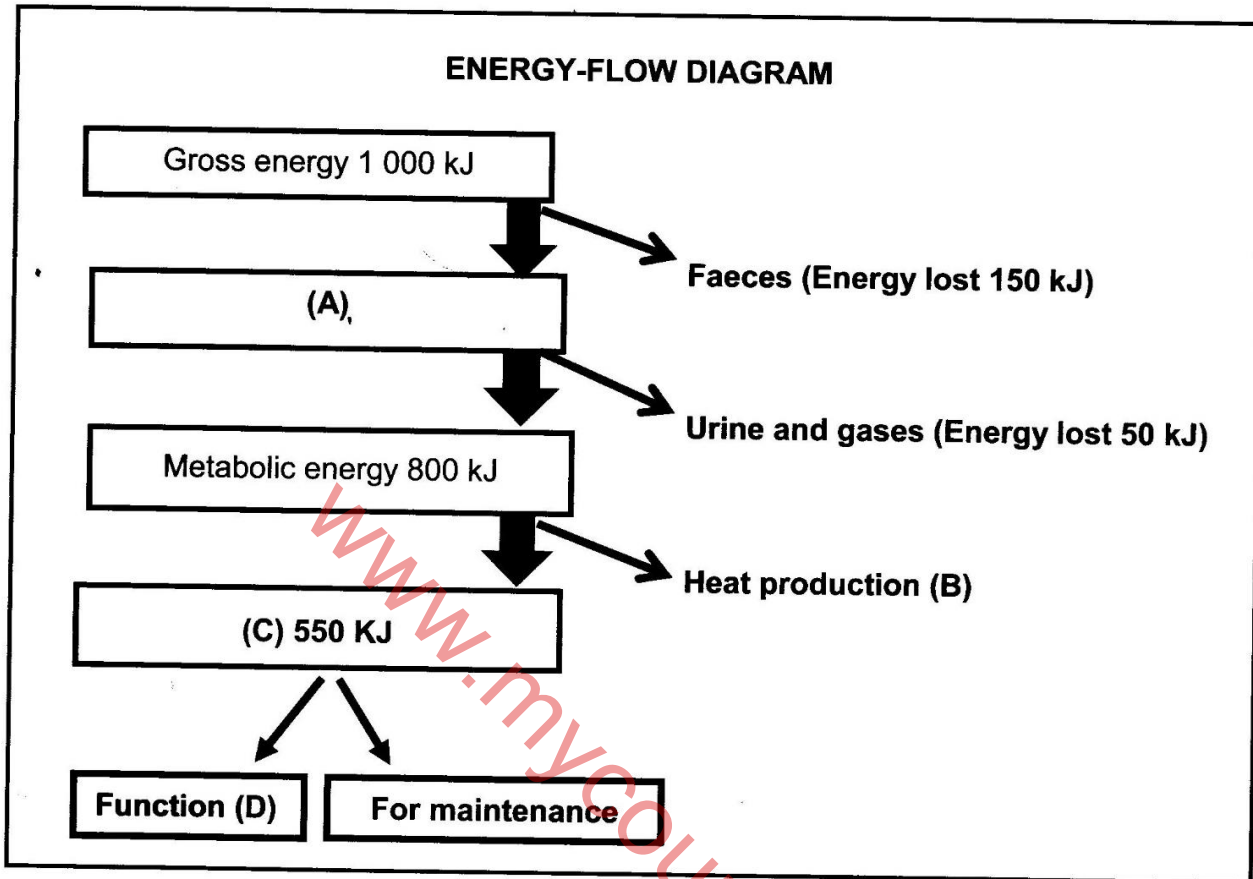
ENERGY-FLOW DIAGRAM

Gross energy 1 000 kJ

Faeces (Energy lost 150 kJ)

(A)

Urine and gases (Energy lost 50 kJ)

Metabolic energy 800 kJ

Heat production (B)

(C) 550 KJ

Function (D)

For maintenance

www.mycou